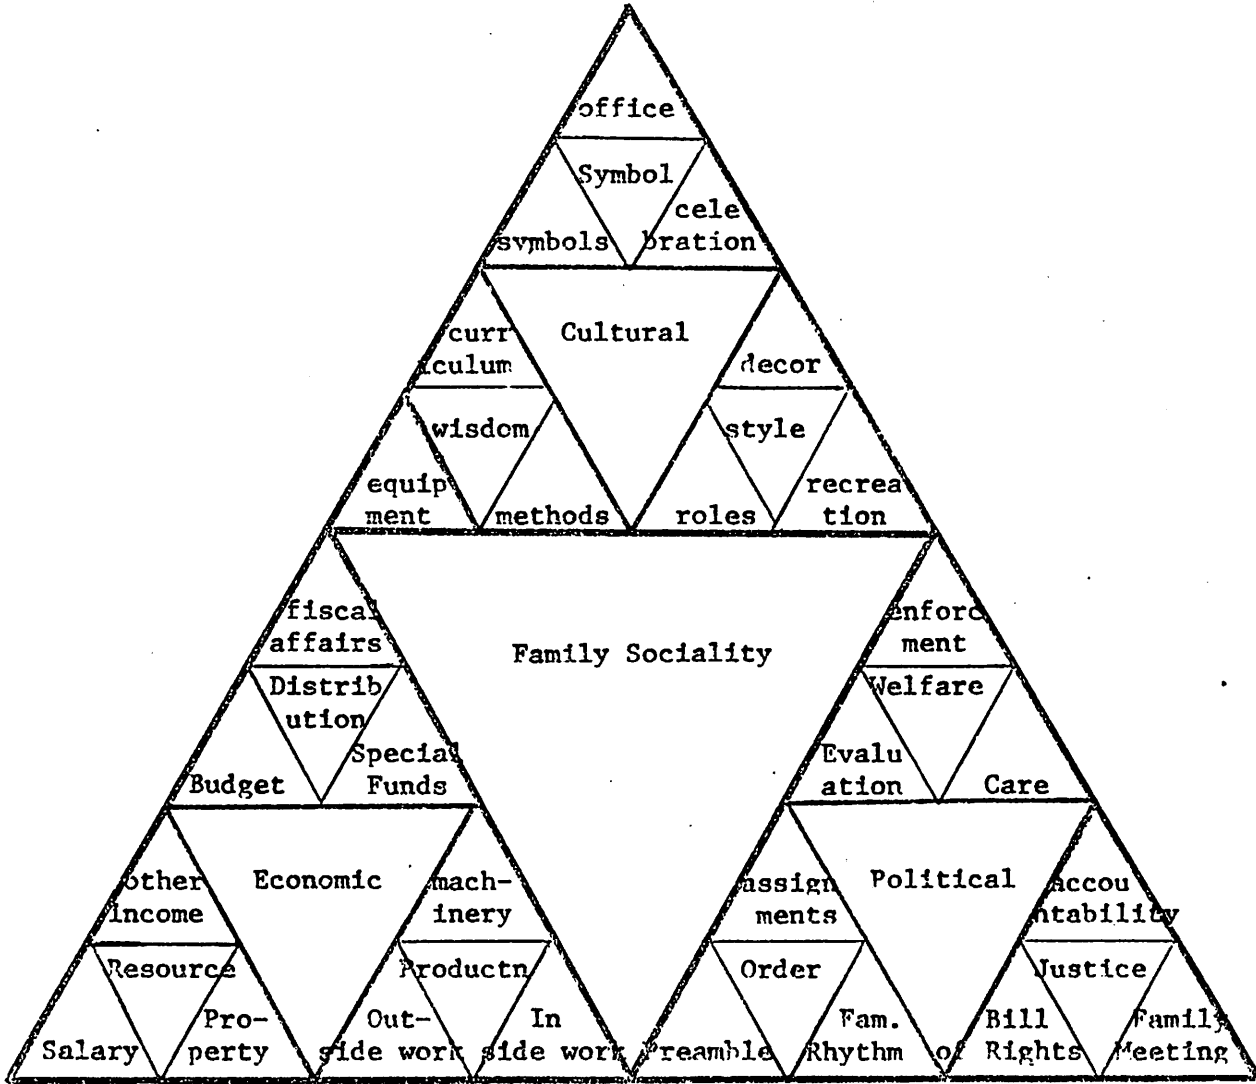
office

Symbol

symbols

cele bration

Cultural

curr iculum

decor

wisdom

style

equip ment

methods

roles

recrea tion

Family Sociality

fiscal affairs

Distrib ution

Budget

Special Funds

Economic

other income

mach- inery

Resource

Productn

Salary

Pro- perty

Out- side work

In side work

enforce ment

Welfare

Evalu ation

Care

Political

assign ments

accou ntability

Order

Justice

Preamble

Fam. Rhythm

of

Bill Rights

Family Meeting